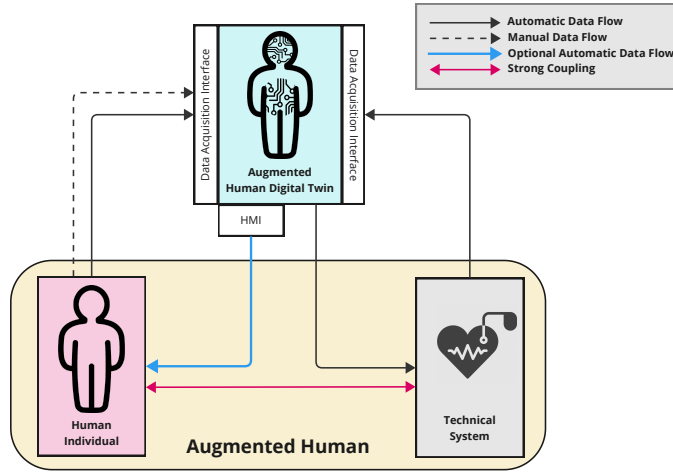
Automatic Data Flow
Manual Data Flow
Optional Automatic Data Flow
Strong Coupling

Data Acquisition Interface

Augmented Human Digital Twin

Data Acquisition Interface

HMI

Human Individual

Technical System

Augmented Human